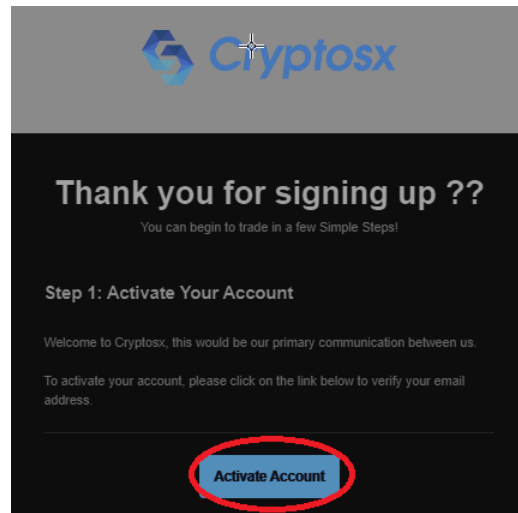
Cryptosx

Thank you for signing up ??

You can begin to trade in a few Simple Steps!

Step 1: Activate Your Account

Welcome to Cryptosx, this would be our primary communication between us.

To activate your account, please click on the link below to verify your email address.

Activate Account